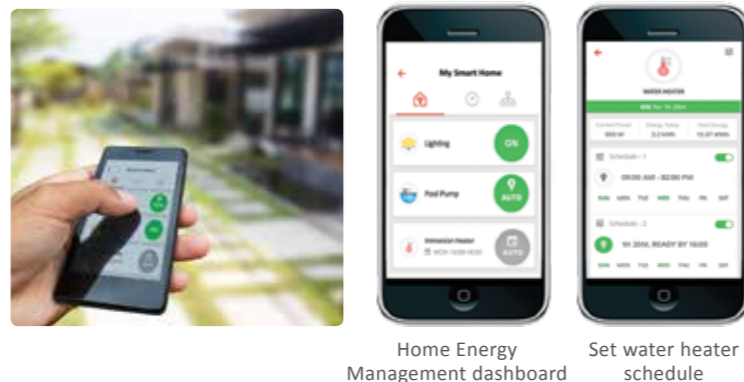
My Smart Home

Lighting

ON

Pool Pump

AUTO

Immersion Heater

MON 16:00-18:00

AUTO

WATER HEATER

ON for 1h 20m

Current Power
600 W

Energy Today
3.2 kWh

Total Energy
10.07 MWh

Schedule - 1

09:00 AM - 02:00 PM

SUN MON TUE WED THU FRI SAT

Schedule - 2

1H 20M, READY BY 16:00

SUN MON TUE WED THU FRI SAT

Home Energy Management dashboard

Set water heater schedule